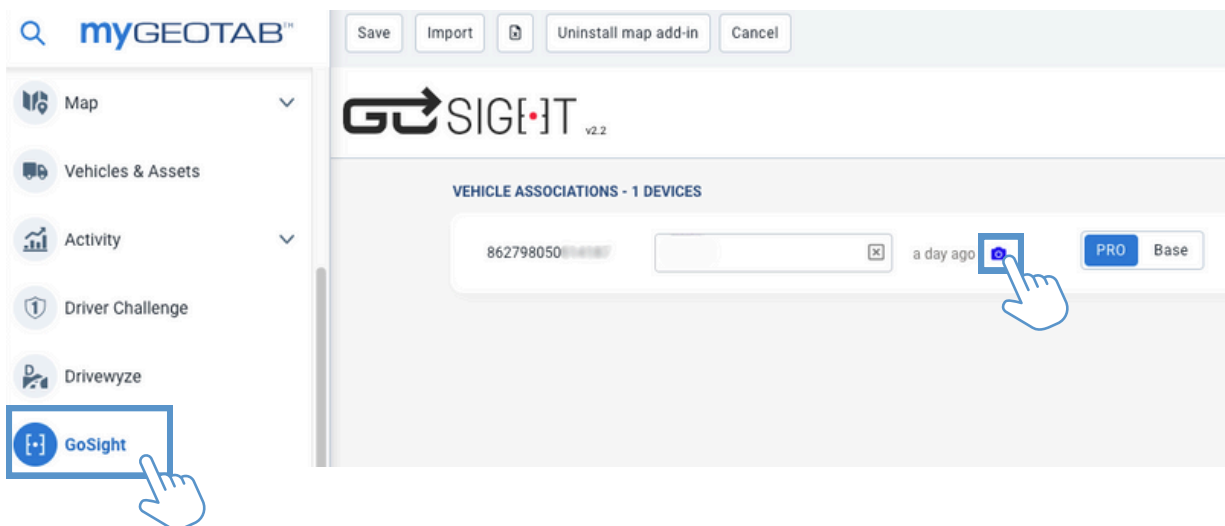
myGEOTAB™

Map

Vehicles & Assets

Activity

Driver Challenge

Drivewyze

GoSight

Save Import Uninstall map add-in Cancel

GOSIGHT v2.2

VEHICLE ASSOCIATIONS - 1 DEVICES

862798050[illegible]

a day ago

PRO Base